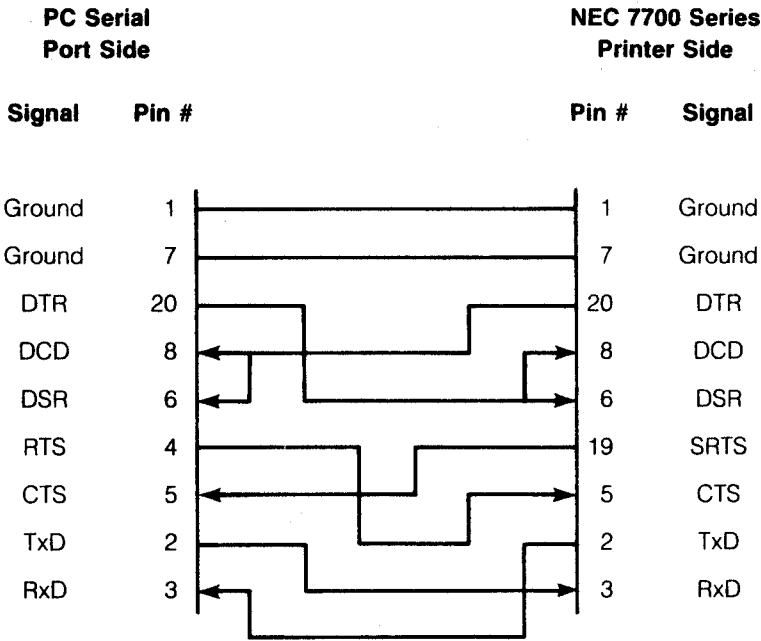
PC Serial Port Side

NEC 7700 Series Printer Side

| Signal | Pin # | Pin # | Signal |
|---|---|---|---|
| Ground | 1 | 1 | Ground |
| Ground | 7 | 7 | Ground |
| DTR | 20 | 20 | DTR |
| DCD | 8 | 8 | DCD |
| DSR | 6 | 6 | DSR |
| RTS | 4 | 19 | SRTS |
| CTS | 5 | 5 | CTS |
| TxD | 2 | 2 | TxD |
| RxD | 3 | 3 | RxD |